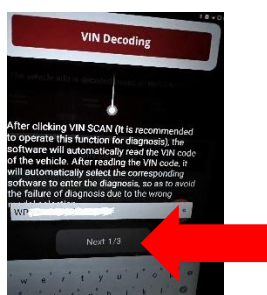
VIN Decoding

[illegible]

After clicking VIN SCAN (It is recommended to operate this function for diagnosis), the software will automatically read the VIN code of the vehicle. After reading the VIN code, it will automatically select the corresponding software to enter the diagnosis, so as to avoid the failure of diagnosis due to the wrong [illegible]

WP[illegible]

Next 1/3